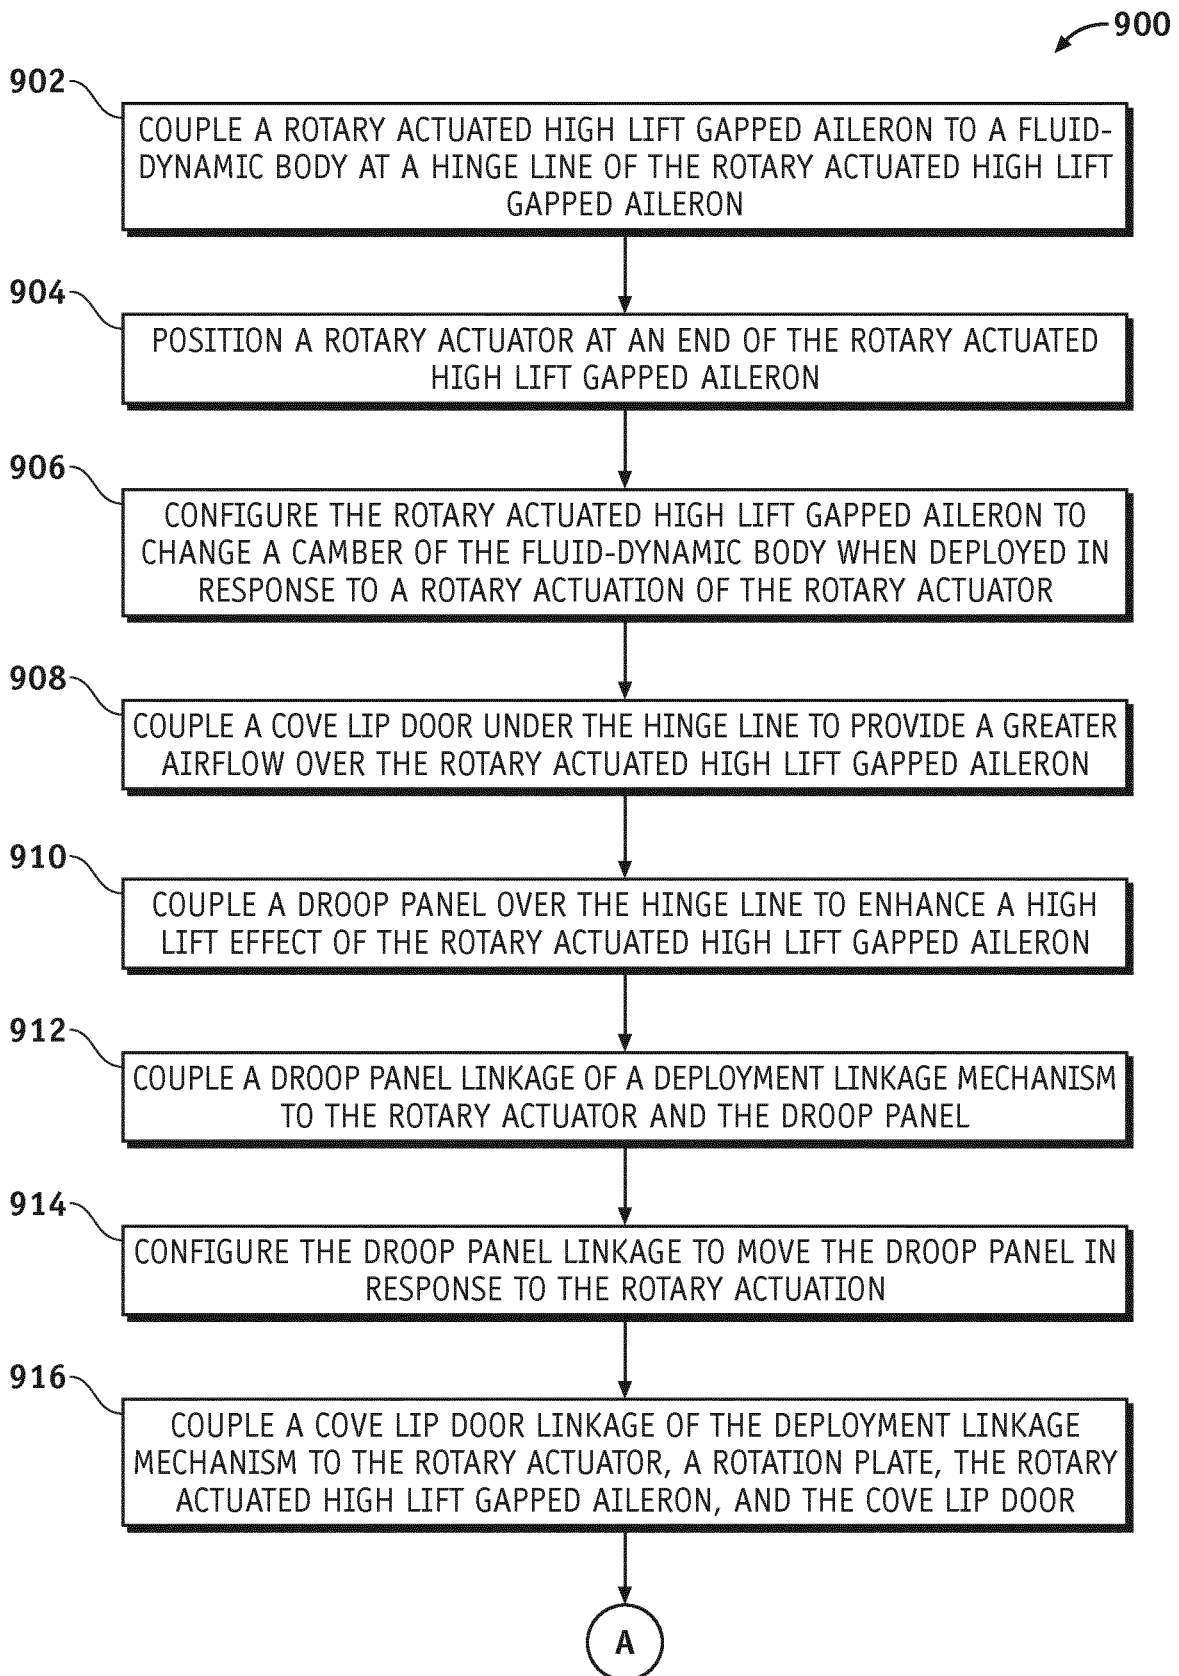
900

902

COUPLE A ROTARY ACTUATED HIGH LIFT GAPPED AILERON TO A FLUID-DYNAMIC BODY AT A HINGE LINE OF THE ROTARY ACTUATED HIGH LIFT GAPPED AILERON

904

POSITION A ROTARY ACTUATOR AT AN END OF THE ROTARY ACTUATED HIGH LIFT GAPPED AILERON

906

CONFIGURE THE ROTARY ACTUATED HIGH LIFT GAPPED AILERON TO CHANGE A CAMBER OF THE FLUID-DYNAMIC BODY WHEN DEPLOYED IN RESPONSE TO A ROTARY ACTUATION OF THE ROTARY ACTUATOR

908

COUPLE A COVE LIP DOOR UNDER THE HINGE LINE TO PROVIDE A GREATER AIRFLOW OVER THE ROTARY ACTUATED HIGH LIFT GAPPED AILERON

910

COUPLE A DROOP PANEL OVER THE HINGE LINE TO ENHANCE A HIGH LIFT EFFECT OF THE ROTARY ACTUATED HIGH LIFT GAPPED AILERON

912

COUPLE A DROOP PANEL LINKAGE OF A DEPLOYMENT LINKAGE MECHANISM TO THE ROTARY ACTUATOR AND THE DROOP PANEL

914

CONFIGURE THE DROOP PANEL LINKAGE TO MOVE THE DROOP PANEL IN RESPONSE TO THE ROTARY ACTUATION

916

COUPLE A COVE LIP DOOR LINKAGE OF THE DEPLOYMENT LINKAGE MECHANISM TO THE ROTARY ACTUATOR, A ROTATION PLATE, THE ROTARY ACTUATED HIGH LIFT GAPPED AILERON, AND THE COVE LIP DOOR

A